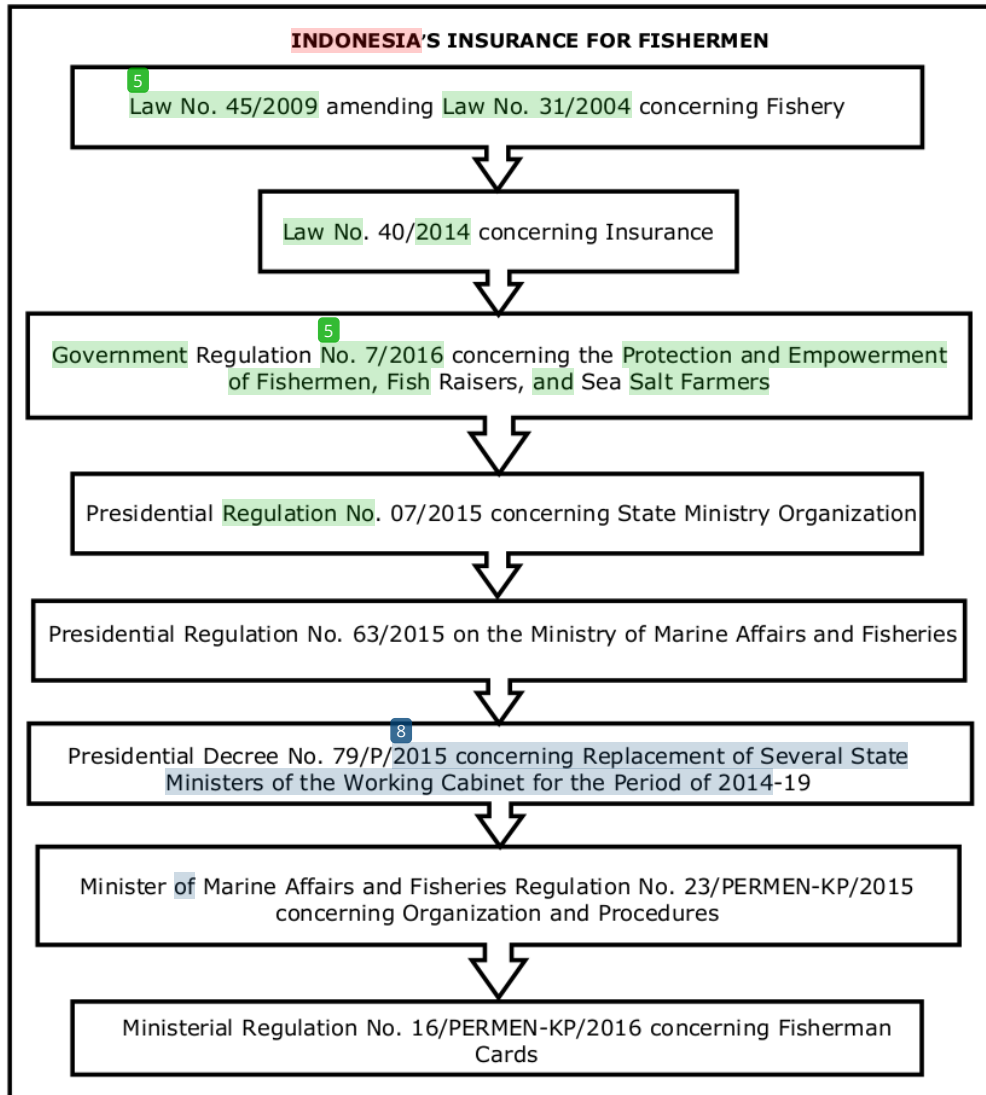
INDONESIA'S INSURANCE FOR FISHERMEN

5

Law No. 45/2009 amending Law No. 31/2004 concerning Fishery

Law No. 40/2014 concerning Insurance

5

Government Regulation No. 7/2016 concerning the Protection and Empowerment of Fishermen, Fish Raisers, and Sea Salt Farmers

Presidential Regulation No. 07/2015 concerning State Ministry Organization

Presidential Regulation No. 63/2015 on the Ministry of Marine Affairs and Fisheries

8

Presidential Decree No. 79/P/2015 concerning Replacement of Several State Ministers of the Working Cabinet for the Period of 2014-19

Minister of Marine Affairs and Fisheries Regulation No. 23/PERMEN-KP/2015 concerning Organization and Procedures

Ministerial Regulation No. 16/PERMEN-KP/2016 concerning Fisherman Cards